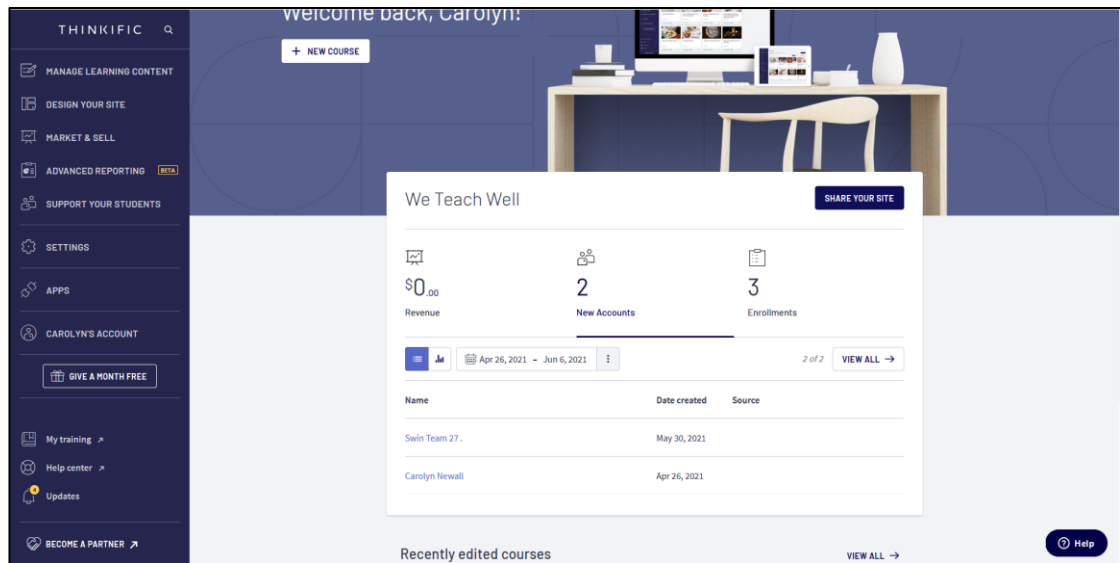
THINKIFIC

MANAGE LEARNING CONTENT
DESIGN YOUR SITE
MARKET & SELL
ADVANCED REPORTING BETA
SUPPORT YOUR STUDENTS
SETTINGS
APPS
CAROLYN'S ACCOUNT
GIVE A MONTH FREE

My training ↗
Help center ↗
Updates

BECOME A PARTNER ↗

Welcome back, Carolyn!

+ NEW COURSE

We Teach Well

SHARE YOUR SITE

$0.00
Revenue

2
New Accounts

3
Enrollments

Apr 26, 2021 – Jun 6, 2021

2 of 2 VIEW ALL →

| Name | Date created | Source |
|---|---|---|
| Swin Team 27 . | May 30, 2021 | |
| Carolyn Newall | Apr 26, 2021 | |

Recently edited courses

VIEW ALL →

Help